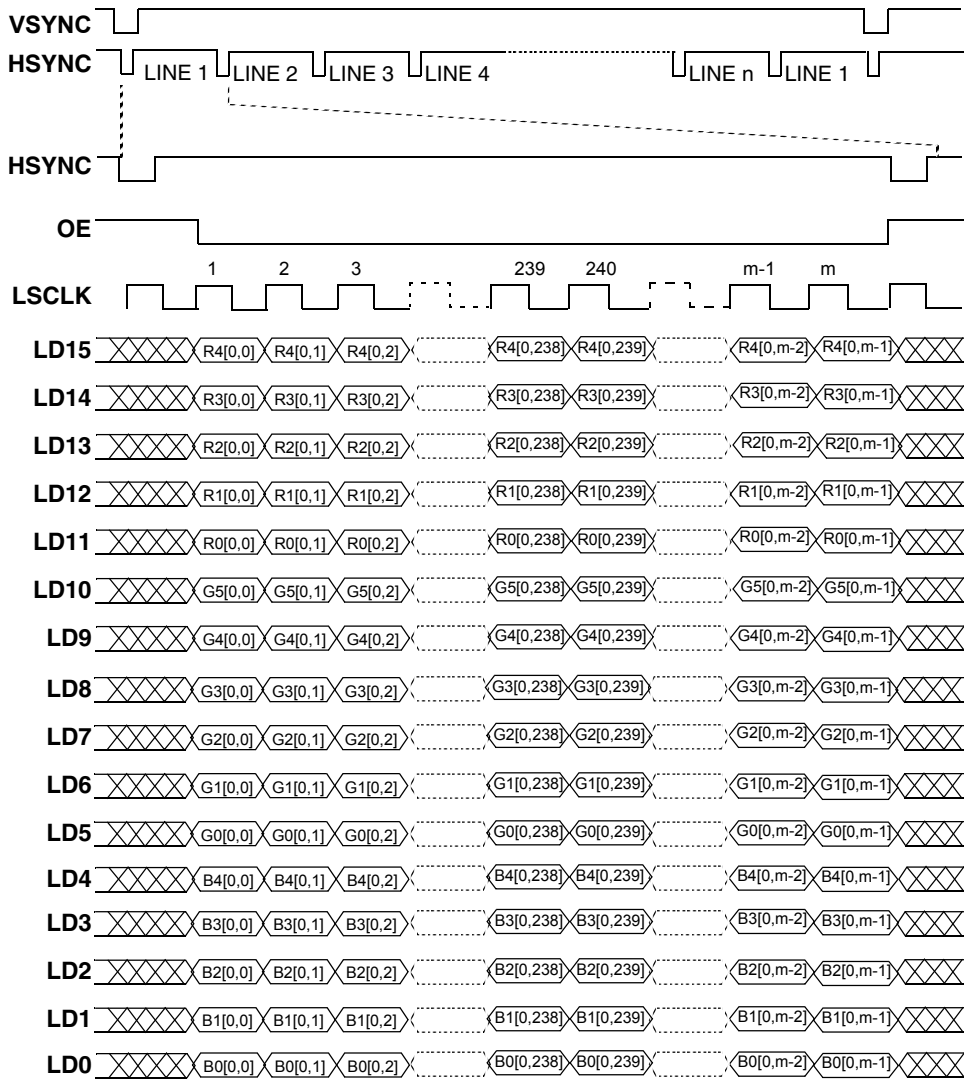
VSYNC
HSYNC LINE 1 LINE 2 LINE 3 LINE 4 LINE n LINE 1
HSYNC
OE
1 2 3 239 240 m-1 m
LSCLK
LD15 R4[0,0] R4[0,1] R4[0,2] R4[0,238] R4[0,239] R4[0,m-2] R4[0,m-1]
LD14 R3[0,0] R3[0,1] R3[0,2] R3[0,238] R3[0,239] R3[0,m-2] R3[0,m-1]
LD13 R2[0,0] R2[0,1] R2[0,2] R2[0,238] R2[0,239] R2[0,m-2] R2[0,m-1]
LD12 R1[0,0] R1[0,1] R1[0,2] R1[0,238] R1[0,239] R1[0,m-2] R1[0,m-1]
LD11 R0[0,0] R0[0,1] R0[0,2] R0[0,238] R0[0,239] R0[0,m-2] R0[0,m-1]
LD10 G5[0,0] G5[0,1] G5[0,2] G5[0,238] G5[0,239] G5[0,m-2] G5[0,m-1]
LD9 G4[0,0] G4[0,1] G4[0,2] G4[0,238] G4[0,239] G4[0,m-2] G4[0,m-1]
LD8 G3[0,0] G3[0,1] G3[0,2] G3[0,238] G3[0,239] G3[0,m-2] G3[0,m-1]
LD7 G2[0,0] G2[0,1] G2[0,2] G2[0,238] G2[0,239] G2[0,m-2] G2[0,m-1]
LD6 G1[0,0] G1[0,1] G1[0,2] G1[0,238] G1[0,239] G1[0,m-2] G1[0,m-1]
LD5 G0[0,0] G0[0,1] G0[0,2] G0[0,238] G0[0,239] G0[0,m-2] G0[0,m-1]
LD4 B4[0,0] B4[0,1] B4[0,2] B4[0,238] B4[0,239] B4[0,m-2] B4[0,m-1]
LD3 B3[0,0] B3[0,1] B3[0,2] B3[0,238] B3[0,239] B3[0,m-2] B3[0,m-1]
LD2 B2[0,0] B2[0,1] B2[0,2] B2[0,238] B2[0,239] B2[0,m-2] B2[0,m-1]
LD1 B1[0,0] B1[0,1] B1[0,2] B1[0,238] B1[0,239] B1[0,m-2] B1[0,m-1]
LD0 B0[0,0] B0[0,1] B0[0,2] B0[0,238] B0[0,239] B0[0,m-2] B0[0,m-1]